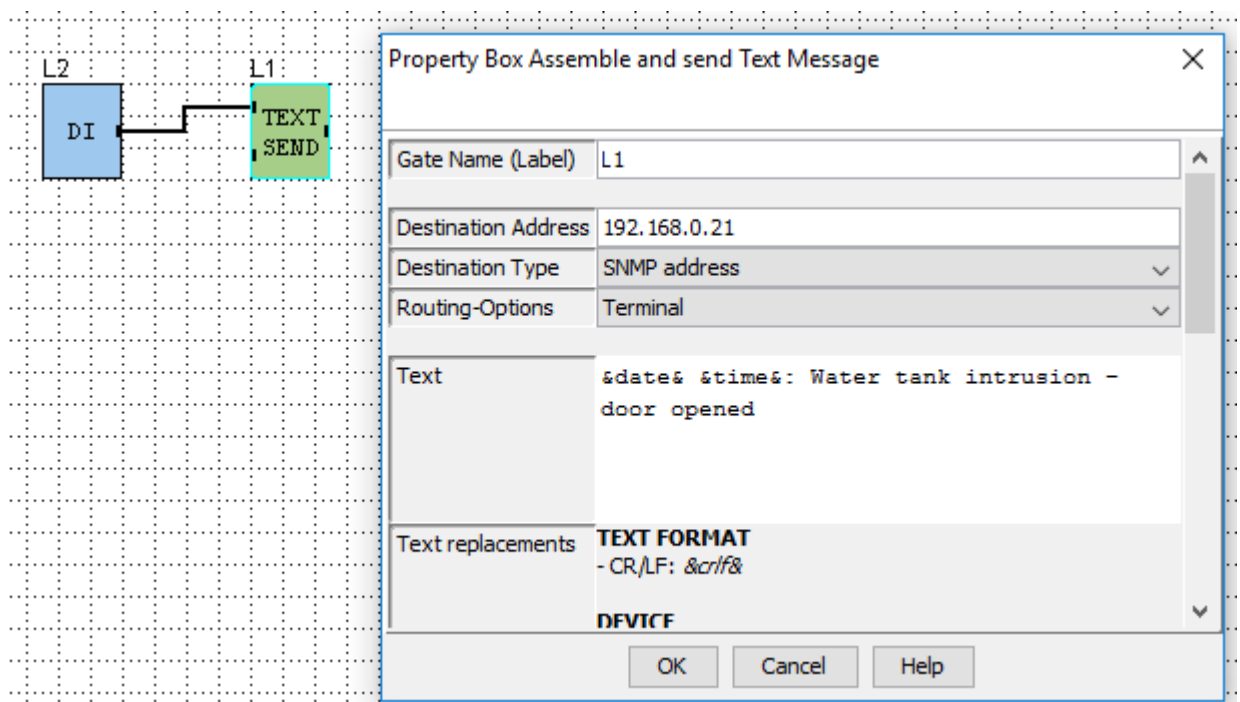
L2

DI

L1

TEXT SEND

Property Box Assemble and send Text Message

×

| Gate Name (Label) | L1 |
|---|---|
| Destination Address | 192.168.0.21 |
| Destination Type | SNMP address |
| Routing-Options | Terminal |
| Text | &date& &time&: Water tank intrusion - door opened |
| Text replacements | **TEXT FORMAT** - CR/LF: *&crlf&* **DEVICE** |

OK Cancel Help